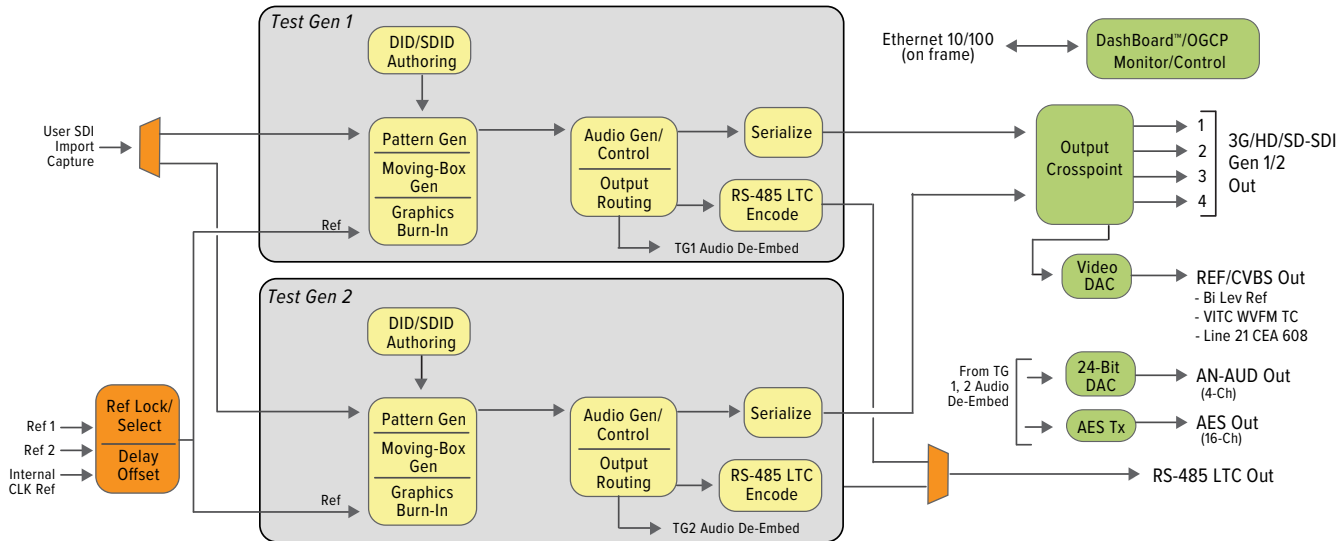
Test Gen 1

DID/SDID Authoring

User SDI Import Capture

Pattern Gen

Moving-Box Gen

Graphics Burn-In

Ref

Audio Gen/ Control

Output Routing

Serialize

RS-485 LTC Encode

TG1 Audio De-Embed

Ethernet 10/100 (on frame)

DashBoard™/OGCP Monitor/Control

Output Crosspoint

1
2
3
4

3G/HD/SD-SDI Gen 1/2 Out

Video DAC

REF/CVBS Out
- Bi Lev Ref
- VITC WVFM TC
- Line 21 CEA 608

Test Gen 2

DID/SDID Authoring

Pattern Gen

Moving-Box Gen

Graphics Burn-In

Ref

Audio Gen/ Control

Output Routing

Serialize

RS-485 LTC Encode

TG2 Audio De-Embed

Ref 1

Ref 2

Internal CLK Ref

Ref Lock/ Select

Delay Offset

From TG 1, 2 Audio De-Embed

24-Bit DAC

AN-AUD Out (4-Ch)

AES Tx

AES Out (16-Ch)

RS-485 LTC Out